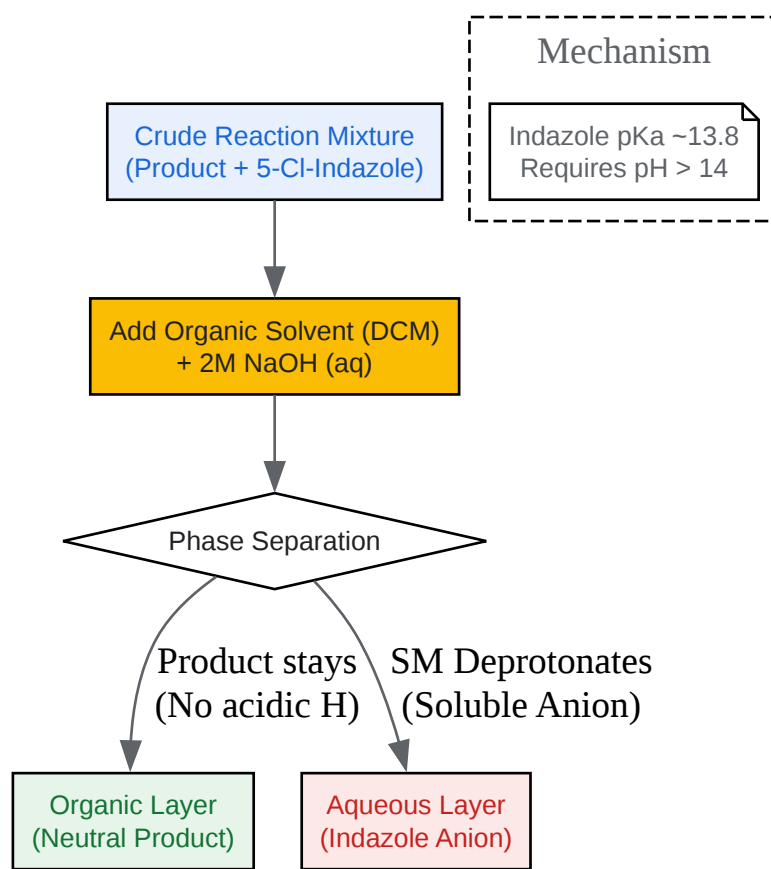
Mechanism

Indazole pKa ~13.8
Requires pH > 14

Crude Reaction Mixture
(Product + 5-Cl-Indazole)

Add Organic Solvent (DCM)
+ 2M NaOH (aq)

Phase Separation

Product stays
(No acidic H)

SM Deprotonates
(Soluble Anion)

Organic Layer
(Neutral Product)

Aqueous Layer
(Indazole Anion)